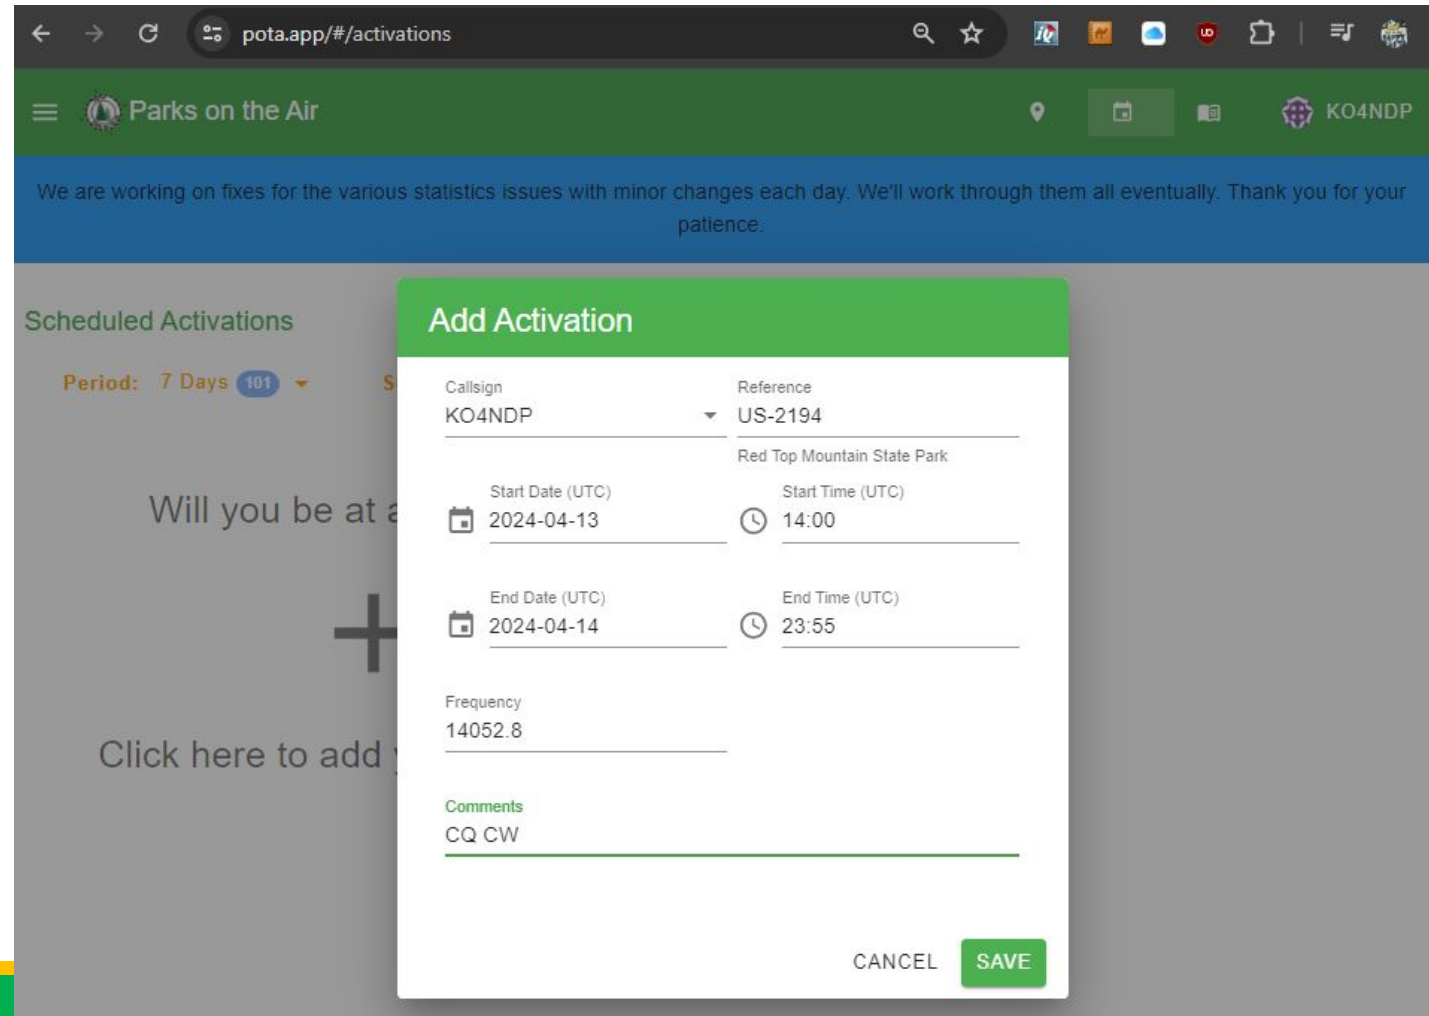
pota.app/#/activations

Parks on the Air

KO4NDP

We are working on fixes for the various statistics issues with minor changes each day. We'll work through them all eventually. Thank you for your patience.

Scheduled Activations

Period: 7 Days 101

S

Will you be at a

+

Click here to add

Add Activation

Callsign
KO4NDP

Reference
US-2194
Red Top Mountain State Park

Start Date (UTC)
2024-04-13

Start Time (UTC)
14:00

End Date (UTC)
2024-04-14

End Time (UTC)
23:55

Frequency
14052.8

Comments
CQ CW

CANCEL SAVE